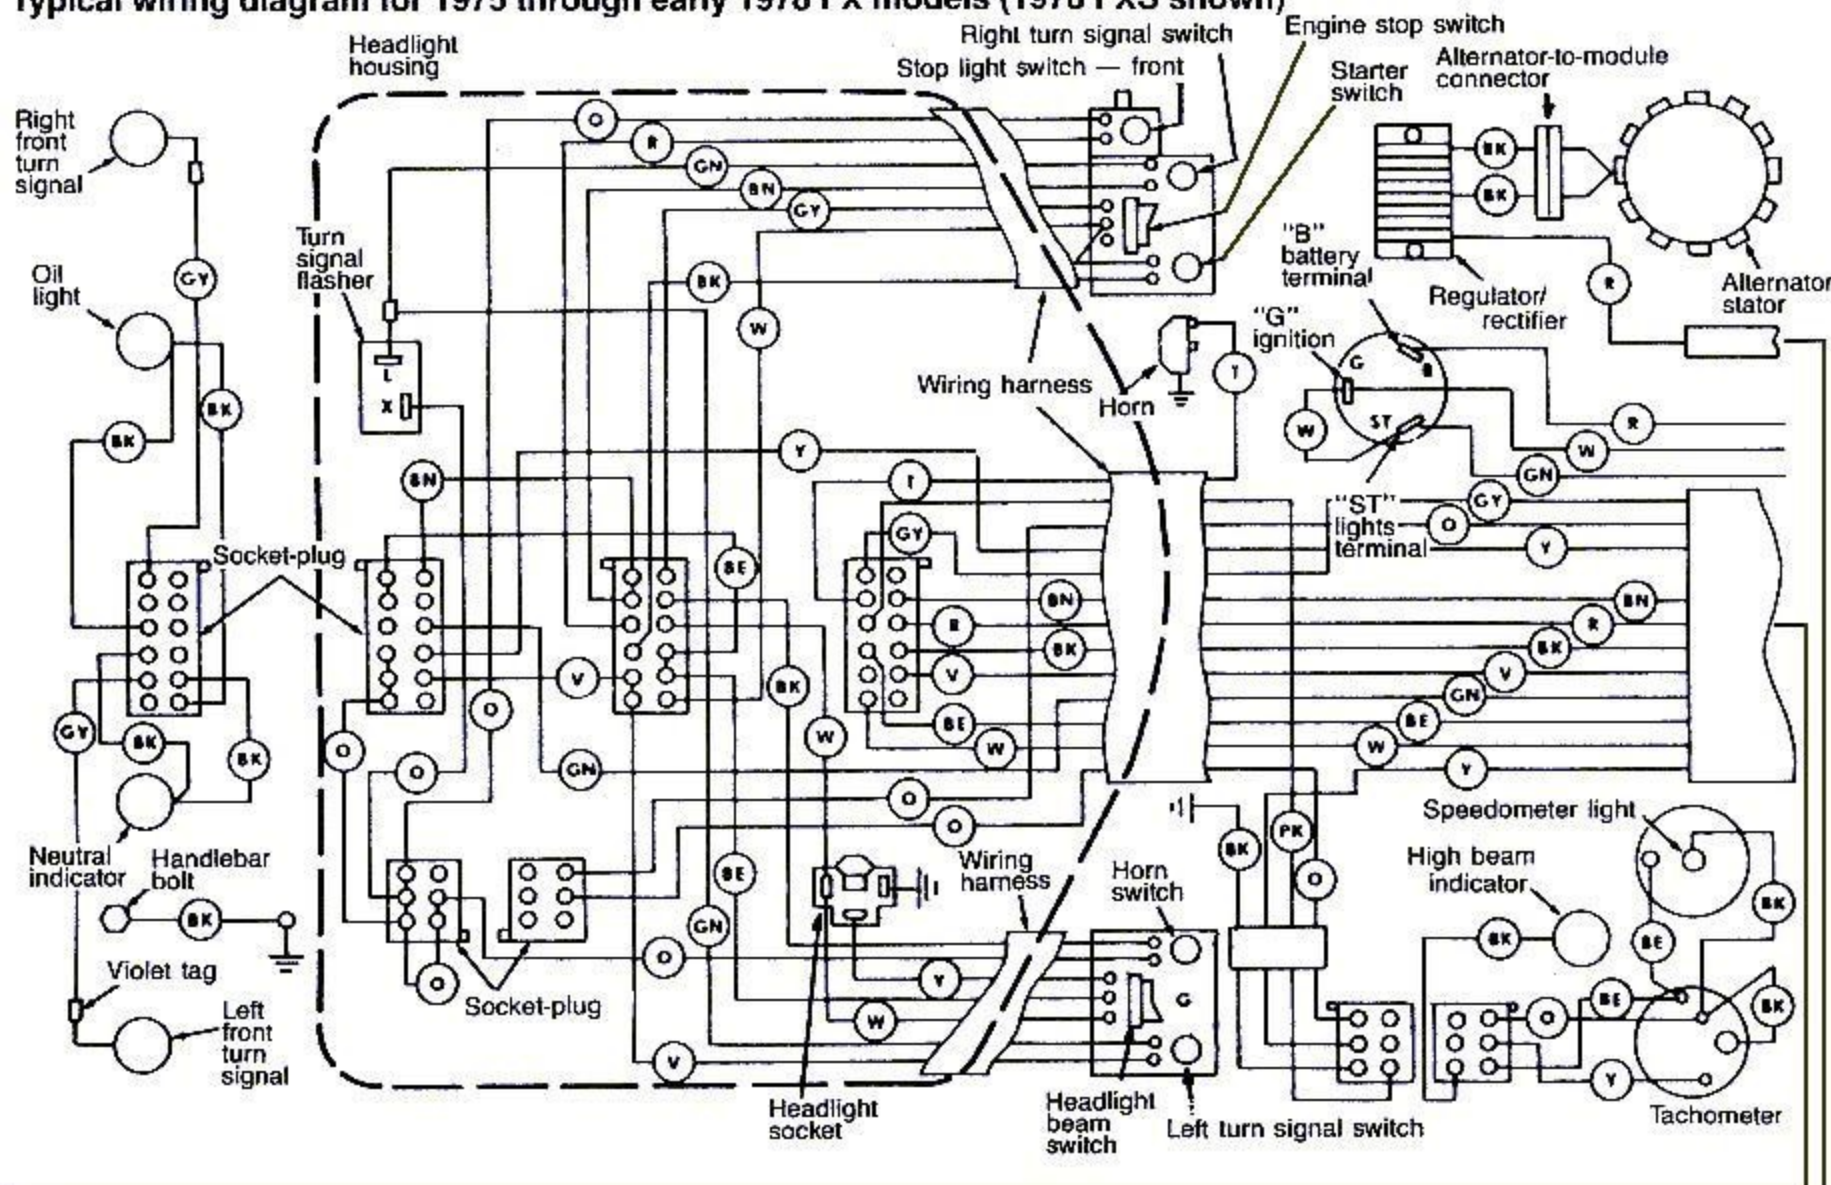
Typical wiring diagram for 1975 through early 1978 FX models (1978 FXS shown)

Headlight housing
Right turn signal switch
Stop light switch — front
Engine stop switch
Starter switch
Alternator-to-module connector
Right front turn signal
Oil light
Turn signal flasher
"B" battery terminal
Regulator/ rectifier
Alternator stator
"G" ignition
Wiring harness
Horn
"ST" lights terminal
Socket-plug
Speedometer light
High beam indicator
Neutral indicator
Handlebar bolt
Wiring harness
Horn switch
Violet tag
Left front turn signal
Socket-plug
Headlight socket
Headlight beam switch
Left turn signal switch
Tachometer

O R GN BN GY BK W BK BK GY BK BK Y T BN GY BE BN R BK V BE W BK W O V O O GN O O BE GN O Y W V BK PK O BK BE BK BE O Y BK R W R GN W GY O Y BN R BK V GN BE W Y L X G B ST